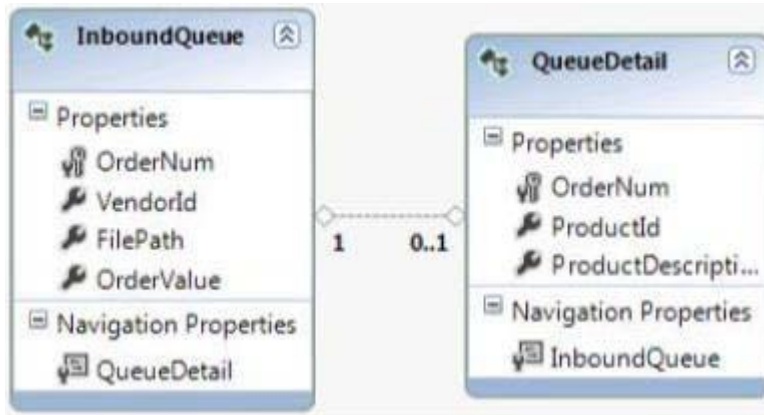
InboundQueue

Properties
OrderNum
VendorId
FilePath
OrderValue

Navigation Properties
QueueDetail

1 0..1

QueueDetail

Properties
OrderNum
ProductId
ProductDescripti...

Navigation Properties
InboundQueue